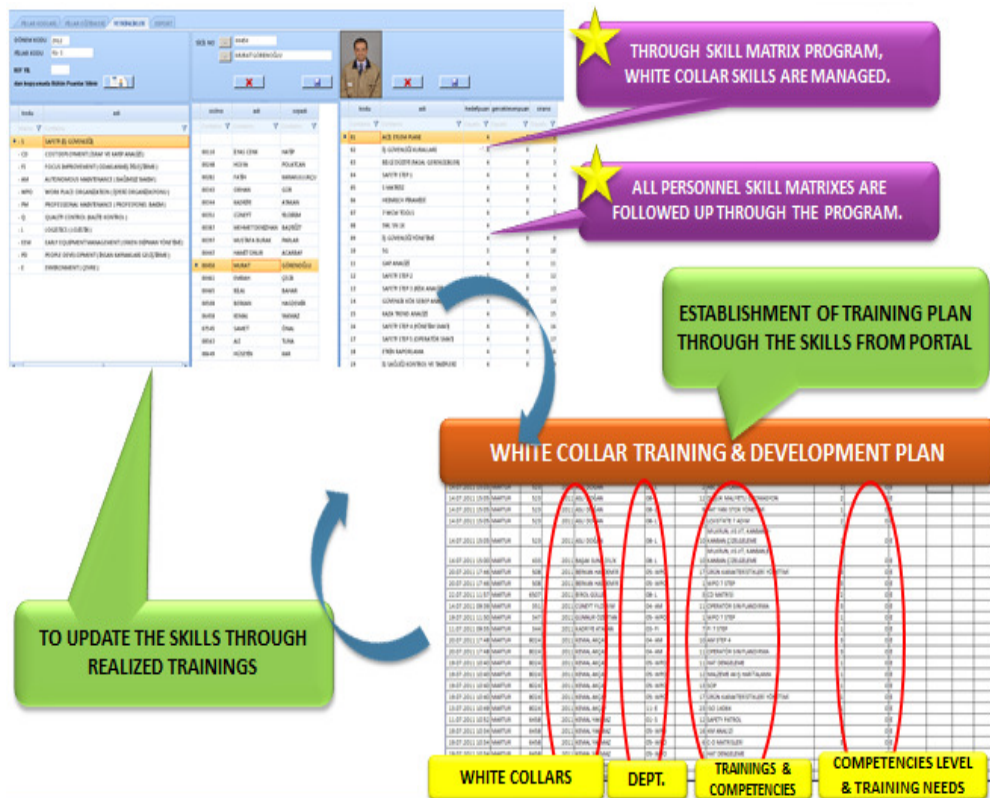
THROUGH SKILL MATRIX PROGRAM, WHITE COLLAR SKILLS ARE MANAGED.

ALL PERSONNEL SKILL MATRIXES ARE FOLLOWED UP THROUGH THE PROGRAM.

ESTABLISHMENT OF TRAINING PLAN THROUGH THE SKILLS FROM PORTAL

WHITE COLLAR TRAINING & DEVELOPMENT PLAN

TO UPDATE THE SKILLS THROUGH REALIZED TRAININGS

WHITE COLLARS

DEPT.

TRAININGS & COMPETENCIES

COMPETENCIES LEVEL & TRAINING NEEDS

- S SAFETY (İŞ GÜVENLİĞİ)
- CD COST DEPLOYMENT
- FI FOCUS IMPROVEMENT
- AM AUTONOMOUS MAINTENANCE
- WPO WORK PLACE ORGANIZATION
- PM PROFESSIONAL MAINTENANCE
- Q QUALITY CONTROL
- L LOGISTICS
- EEM EARLY EQUIPMENT MANAGEMENT
- PD PEOPLE DEVELOPMENT
- E ENVIRONMENT

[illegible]